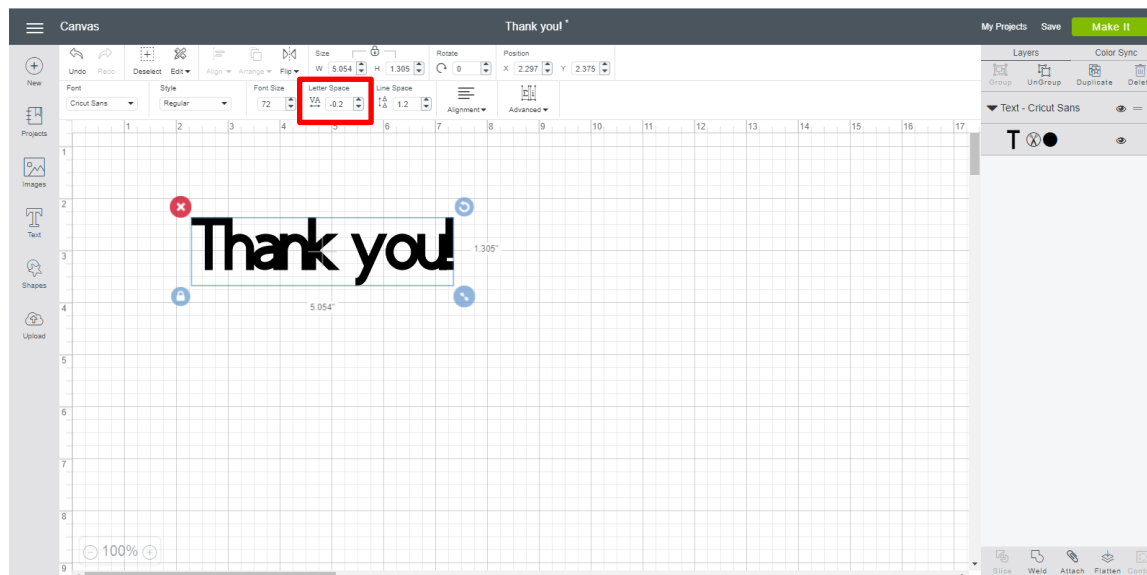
Canvas

Thank you!*

My Projects Save Make It

New

Projects

Images

Text

Shapes

Upload

Undo Redo Deselect Edit Align Arrange Flip

Size W 5.054 H 1.305

Rotate 0

Position X 2.297 Y 2.375

Font Cricut Sans

Style Regular

Font Size 72

Letter Space -0.2

Line Space 1.2

Alignment

Advanced

1 2 3 4 5 6 7 8 9 10 11 12 13 14 15 16 17

1 2 3 4 5 6 7 8 9

Thank you!

1.305"

5.054"

100%

Layers Color Sync

Group UnGroup Duplicate Dele

Text - Cricut Sans

Slice Weld Attach Flatten Conto